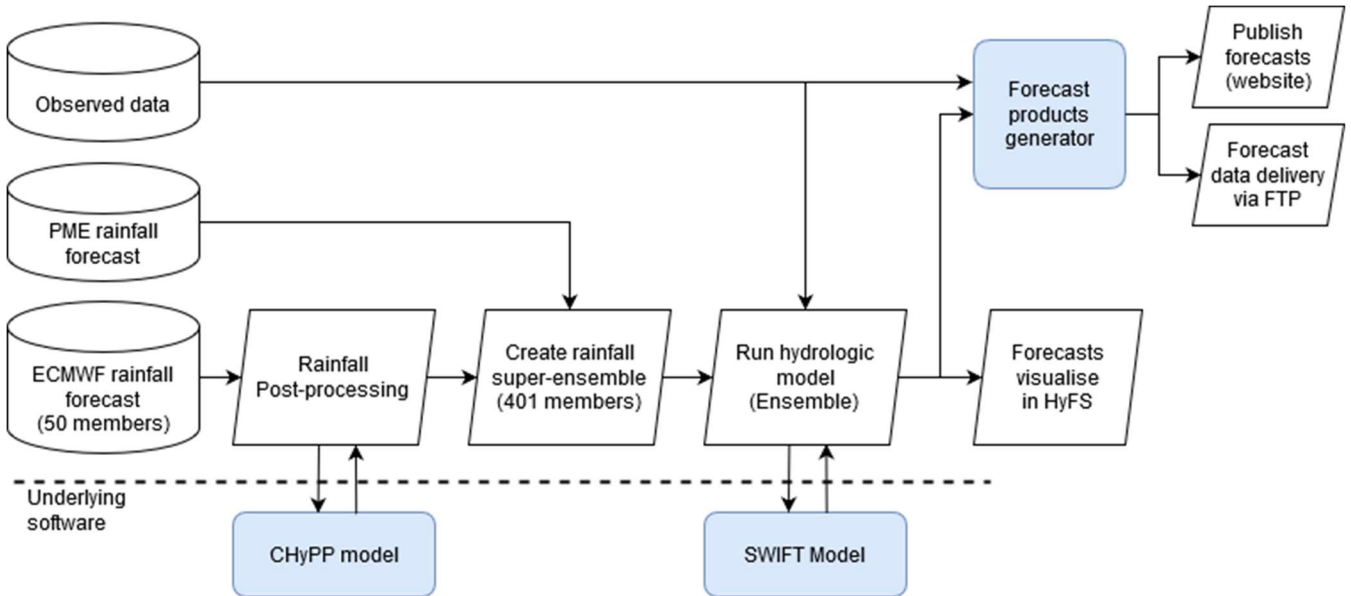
Observed data

Forecast products generator

Publish forecasts (website)

Forecast data delivery via FTP

PME rainfall forecast

ECMWF rainfall forecast (50 members)

Rainfall Post-processing

Create rainfall super-ensemble (401 members)

Run hydrologic model (Ensemble)

Forecasts visualise in HyFS

Underlying software

CHyPP model

SWIFT Model